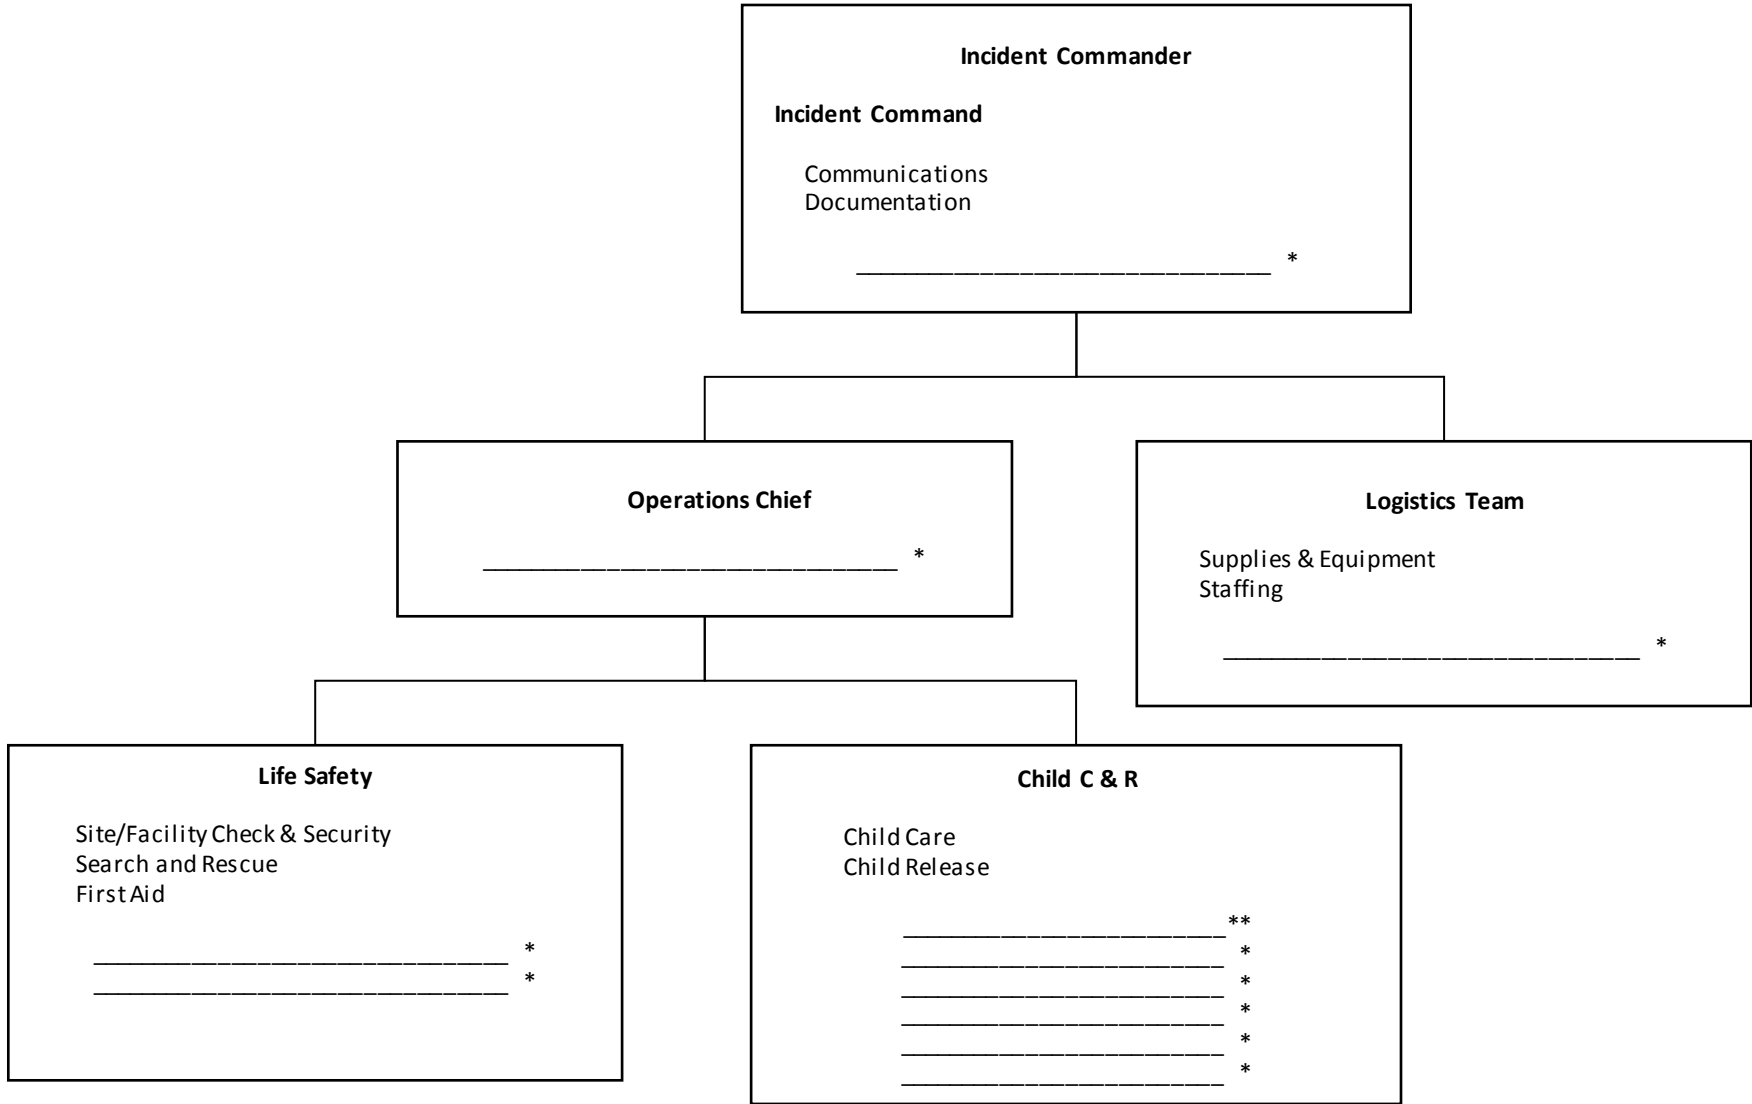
Incident Commander

Incident Command

Communications
Documentation

______________________________ *

Operations Chief

______________________________ *

Logistics Team

Supplies & Equipment
Staffing

______________________________ *

Life Safety

Site/Facility Check & Security
Search and Rescue
First Aid

______________________________ *
______________________________ *

Child C & R

Child Care
Child Release

________________________**
________________________ *
________________________ *
________________________ *
________________________ *
________________________ *